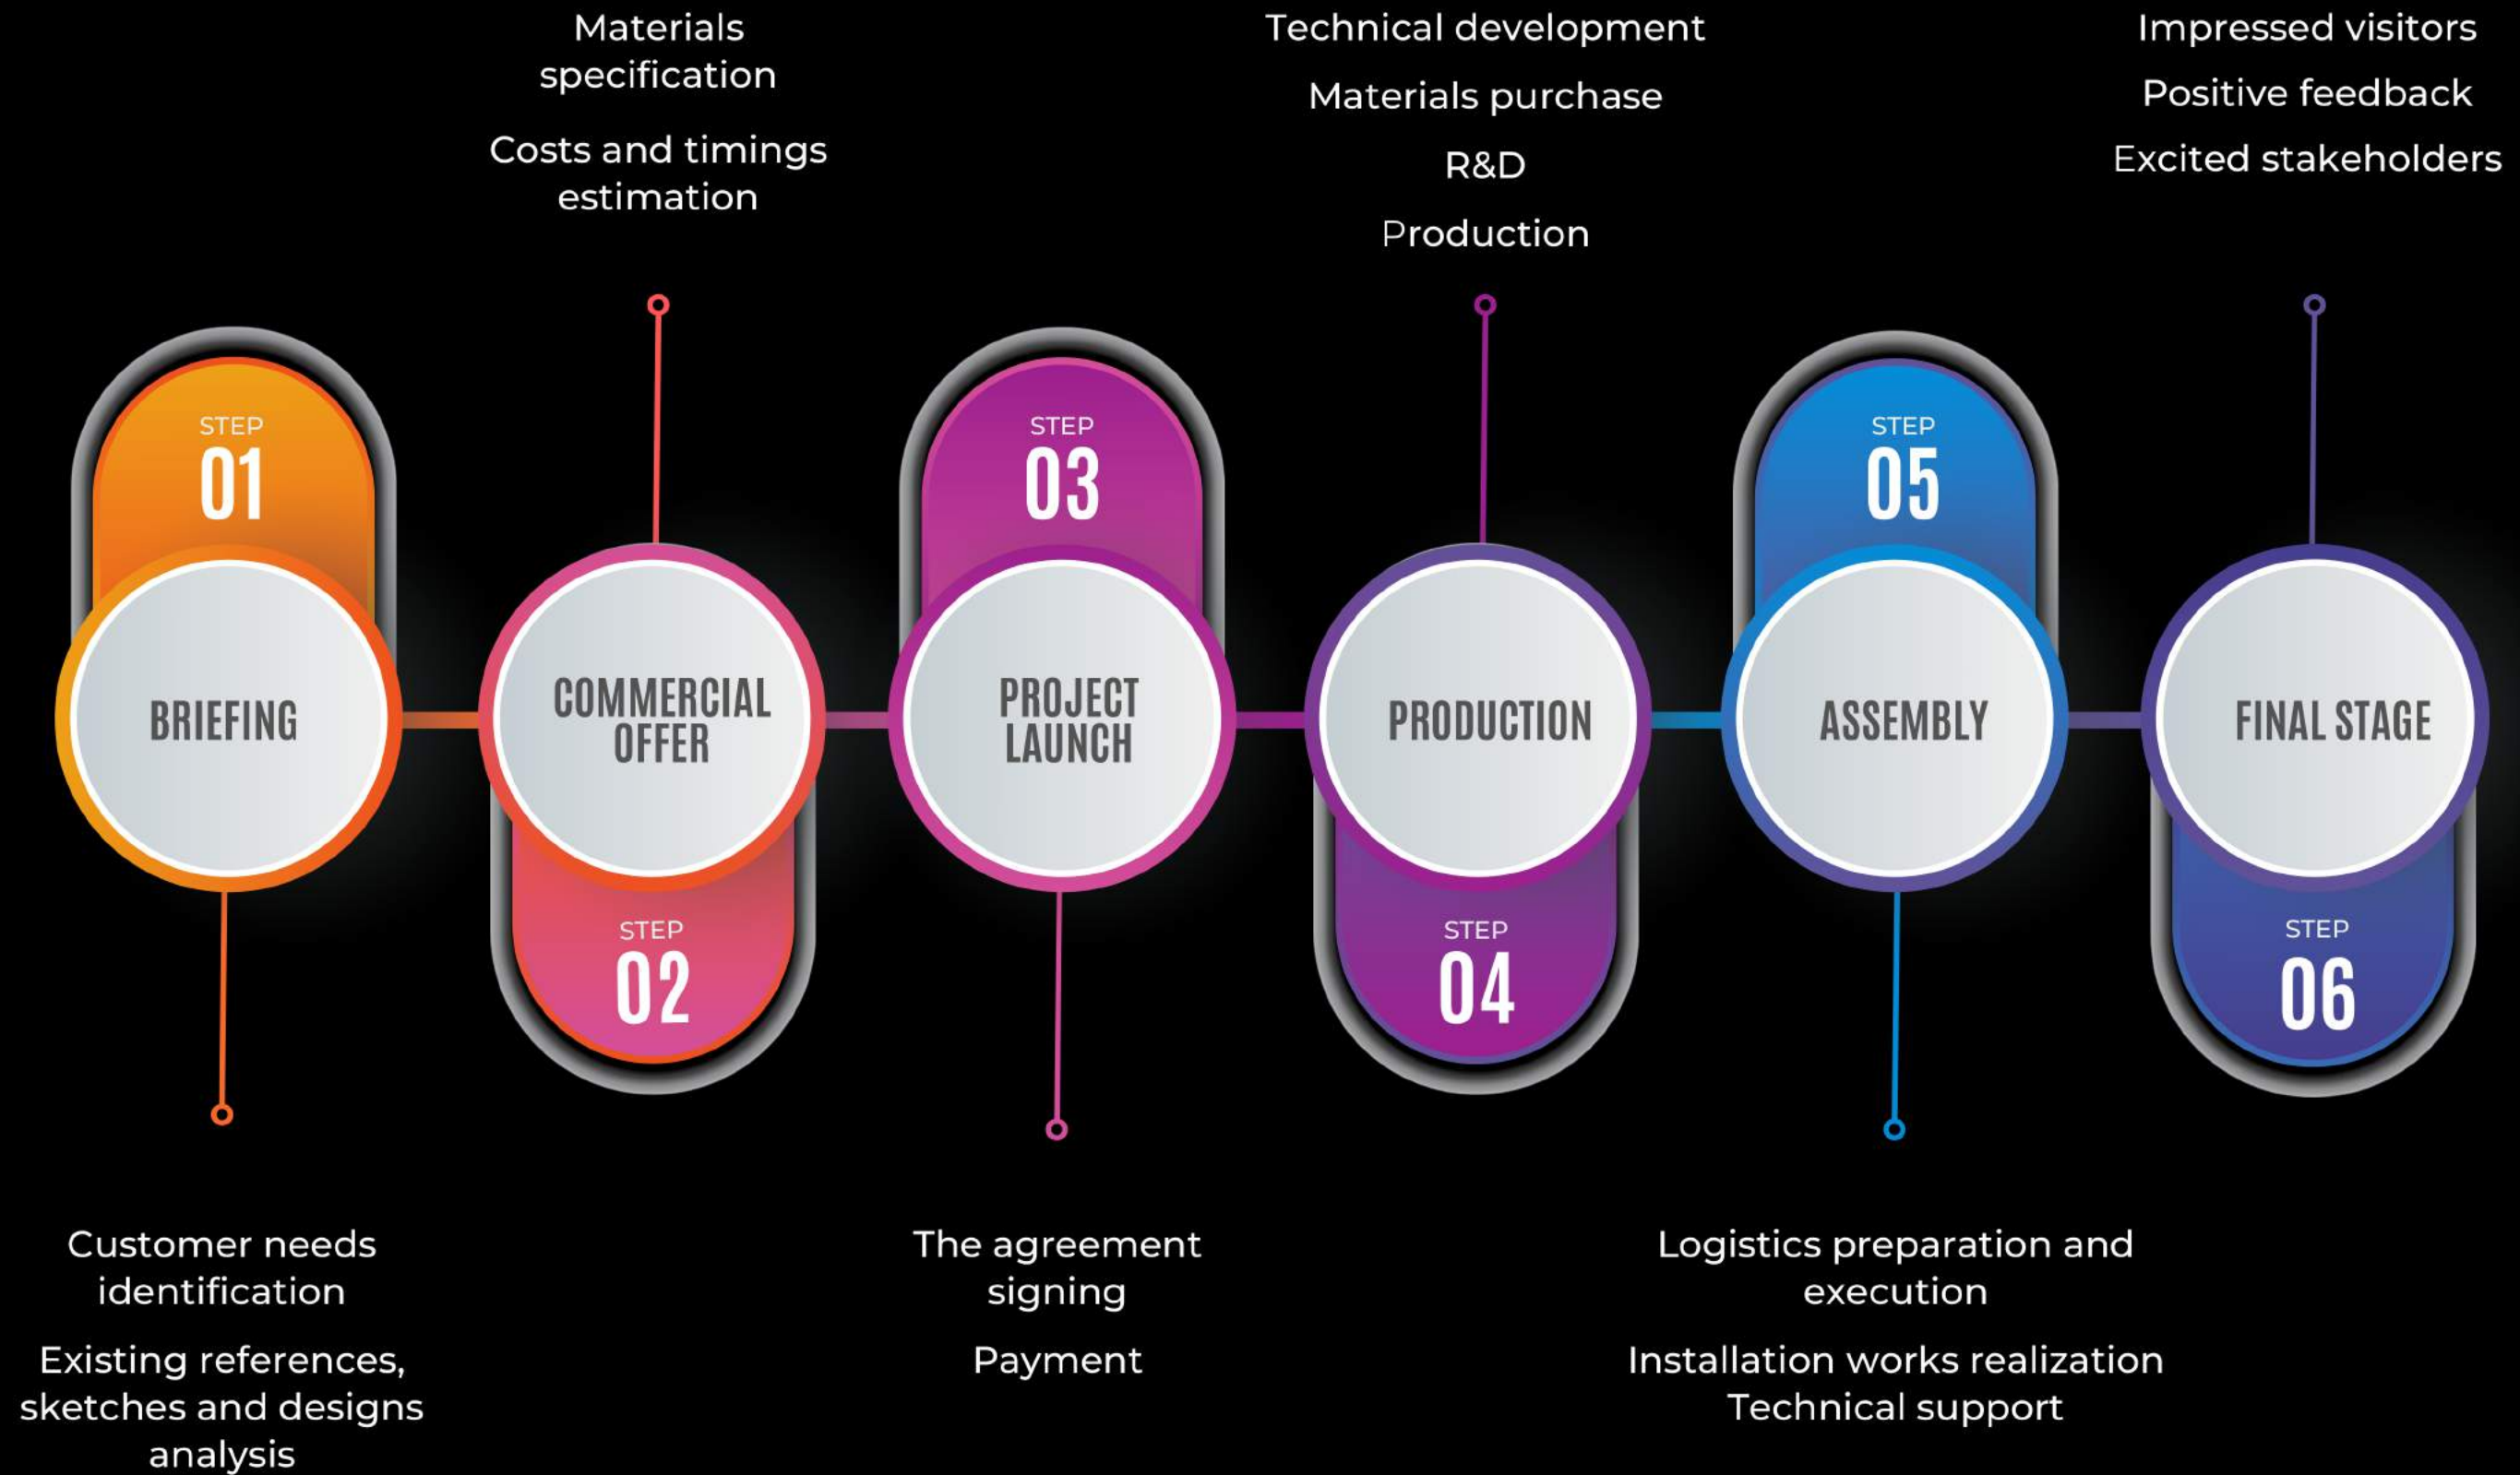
STEP
01
BRIEFING

Customer needs identification

Existing references, sketches and designs analysis

Materials specification

Costs and timings estimation

COMMERCIAL OFFER
STEP
02

STEP
03
PROJECT LAUNCH

The agreement signing

Payment

Technical development

Materials purchase

R&D

Production

PRODUCTION
STEP
04

STEP
05
ASSEMBLY

Logistics preparation and execution

Installation works realization
Technical support

Impressed visitors

Positive feedback

Excited stakeholders

FINAL STAGE
STEP
06